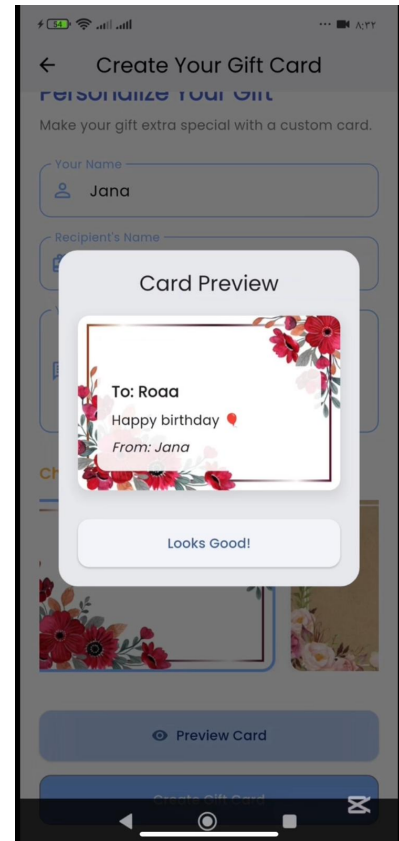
54 ٨:٣٢

Create Your Gift Card

Personalize Your Gift

Make your gift extra special with a custom card.

Your Name

Jana

Recipient's Name

Card Preview

To: Roaa

Happy birthday 🎈

From: Jana

Looks Good!

Ch

Preview Card

Create Gift Card